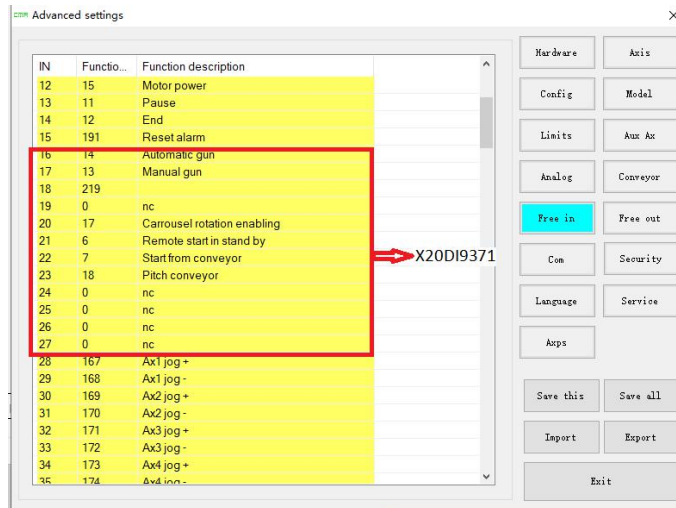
Advanced settings

| IN | Functio... | Function description |
|---|---|---|
| 12 | 15 | Motor power |
| 13 | 11 | Pause |
| 14 | 12 | End |
| 15 | 191 | Reset alarm |
| 16 | 14 | Automatic gun |
| 17 | 13 | Manual gun |
| 18 | 219 | |
| 19 | 0 | nc |
| 20 | 17 | Carrousel rotation enabling |
| 21 | 6 | Remote start in stand by |
| 22 | 7 | Start from conveyor |
| 23 | 18 | Pitch conveyor |
| 24 | 0 | nc |
| 25 | 0 | nc |
| 26 | 0 | nc |
| 27 | 0 | nc |
| 28 | 167 | Ax1 jog + |
| 29 | 168 | Ax1 jog - |
| 30 | 169 | Ax2 jog + |
| 31 | 170 | Ax2 jog - |
| 32 | 171 | Ax3 jog + |
| 33 | 172 | Ax3 jog - |
| 34 | 173 | Ax4 jog + |
| 35 | 174 | Ax4 jog - |

X20DI9371

Hardware
Axis
Config
Model
Limits
Aux Ax
Analog
Conveyor
Free in
Free out
Com
Security
Language
Service
Axps
Save this
Save all
Import
Export
Exit